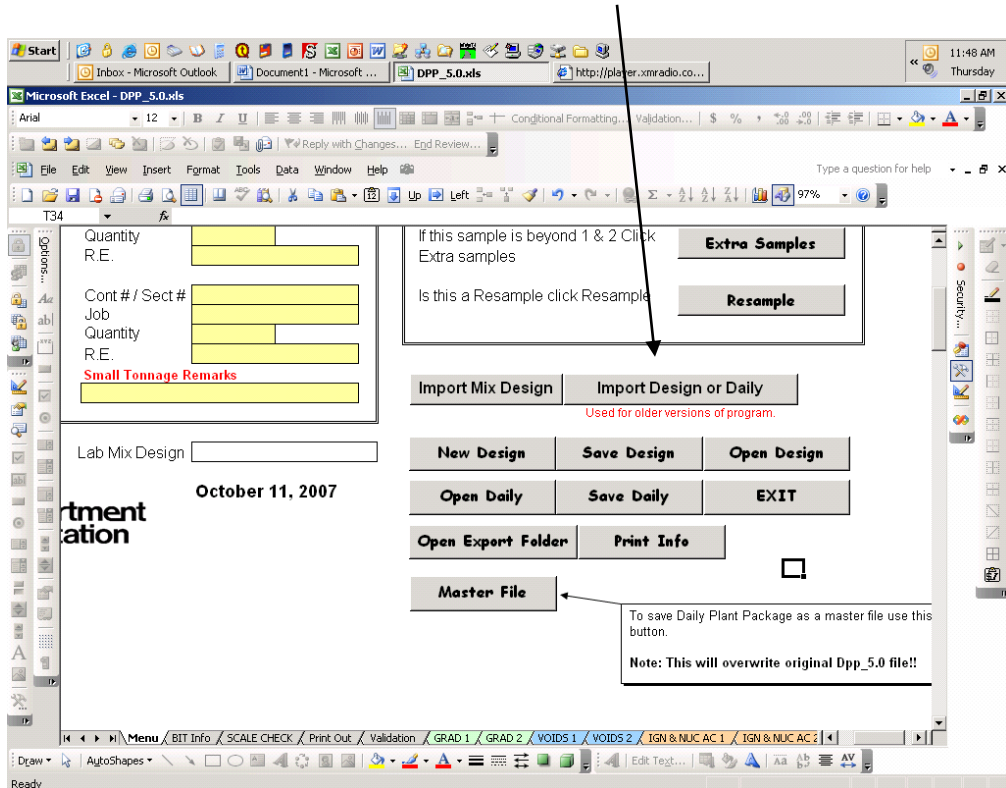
Start

11:48 AM
Thursday

Inbox - Microsoft Outlook
Document1 - Microsoft ...
DPP_5.0.xls
http://player.xmradio.co...

Microsoft Excel - DPP_5.0.xls

Arial
12
B I U
Conditional Formatting...
Validation...
$ %

Reply with Changes...
End Review...

File Edit View Insert Format Tools Data Window Help
Type a question for help

Up
Left
97%

T34
fx

Options...
Security...

Quantity
R.E.

Cont # / Sect #
Job
Quantity
R.E.
Small Tonnage Remarks

Lab Mix Design

October 11, 2007

rtment
tation

If this sample is beyond 1 & 2 Click Extra samples

Extra Samples

Is this a Resample click Resample

Resample

Import Mix Design
Import Design or Daily
Used for older versions of program.

New Design
Save Design
Open Design
Open Daily
Save Daily
EXIT
Open Export Folder
Print Info

Master File

To save Daily Plant Package as a master file use this button.

Note: This will overwrite original Dpp_5.0 file!!

Menu
BIT Info
SCALE CHECK
Print Out
Validation
GRAD 1
GRAD 2
VOIDS 1
VOIDS 2
IGN & NUC AC 1
IGN & NUC AC 2

Draw
AutoShapes
Edit Text...

Ready